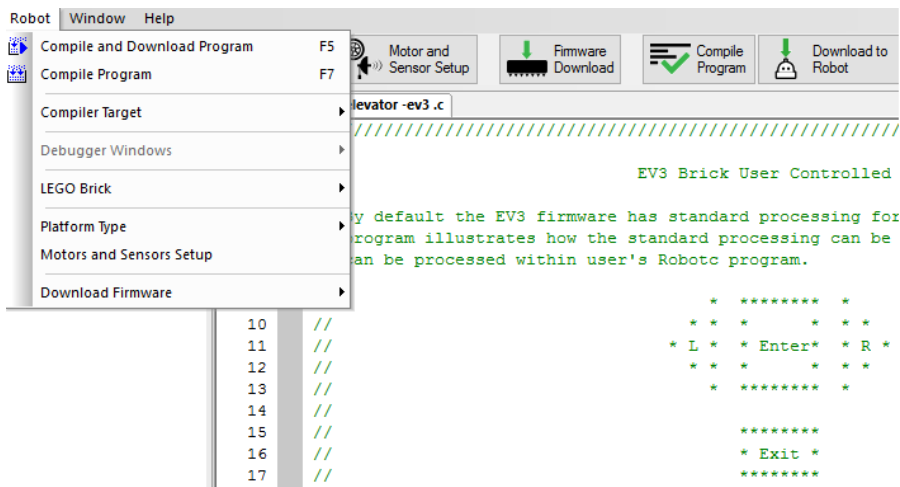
Robot Window Help

Compile and Download Program F5
Compile Program F7
Compiler Target
Debugger Windows
LEGO Brick
Platform Type
Motors and Sensors Setup
Download Firmware

Motor and Sensor Setup
Firmware Download
Compile Program
Download to Robot

levator -ev3 .c

////////////////////////////////////////////////////

EV3 Brick User Controlled

y default the EV3 firmware has standard processing for
rogram illustrates how the standard processing can be
an be processed within user's Robotc program.

* ******** *
10 // * * * * * *
11 // * L * * Enter* * R *
12 // * * * * * *
13 // * ******** *
14 //
15 // ********
16 // * Exit *
17 // ********